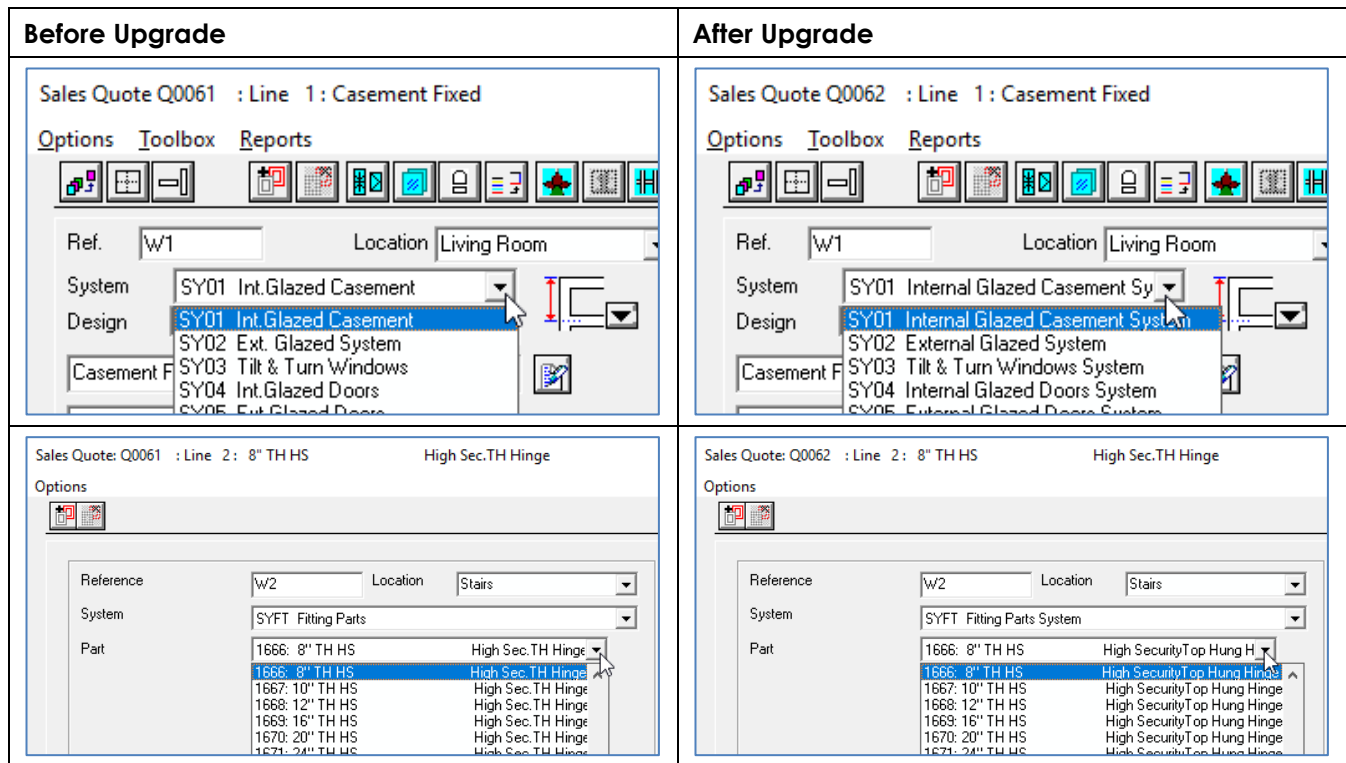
| Before Upgrade | After Upgrade |
|---|---|
| Sales Quote Q0061 : Line 1 : Casement Fixed<br>Options Toolbox Reports<br>Ref. W1 Location Living Room<br>System SY01 Int.Glazed Casement<br>Design<br>SY01 Int.Glazed Casement<br>SY02 Ext. Glazed System<br>SY03 Tilt & Turn Windows<br>SY04 Int.Glazed Doors<br>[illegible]<br>Casement F | Sales Quote Q0062 : Line 1 : Casement Fixed<br>Options Toolbox Reports<br>Ref. W1 Location Living Room<br>System SY01 Internal Glazed Casement Sy<br>Design<br>SY01 Internal Glazed Casement System<br>SY02 External Glazed System<br>SY03 Tilt & Turn Windows System<br>SY04 Internal Glazed Doors System<br>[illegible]<br>Casement F |
| Sales Quote: Q0061 : Line 2 : 8" TH HS High Sec.TH Hinge<br>Options<br>Reference W2 Location Stairs<br>System SYFT Fitting Parts<br>Part 1666: 8" TH HS High Sec.TH Hinge<br>1666: 8" TH HS High Sec.TH Hinge<br>1667: 10" TH HS High Sec.TH Hinge<br>1668: 12" TH HS High Sec.TH Hinge<br>1669: 16" TH HS High Sec.TH Hinge<br>1670: 20" TH HS High Sec.TH Hinge<br>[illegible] | Sales Quote: Q0062 : Line 2 : 8" TH HS High Sec.TH Hinge<br>Options<br>Reference W2 Location Stairs<br>System SYFT Fitting Parts System<br>Part 1666: 8" TH HS High SecurityTop Hung H<br>1666: 8" TH HS High SecurityTop Hung Hinge<br>1667: 10" TH HS High SecurityTop Hung Hinge<br>1668: 12" TH HS High SecurityTop Hung Hinge<br>1669: 16" TH HS High SecurityTop Hung Hinge<br>1670: 20" TH HS High SecurityTop Hung Hinge<br>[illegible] |